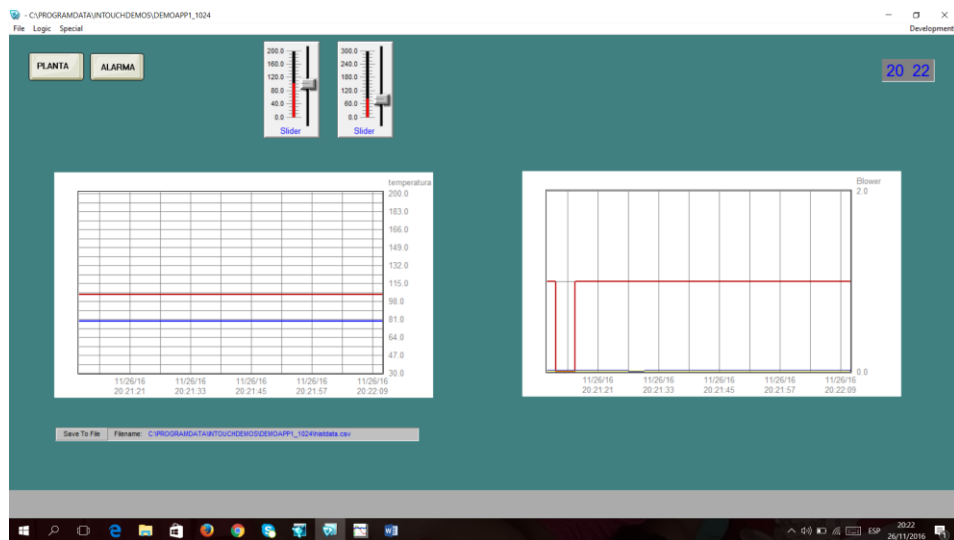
- C:\PROGRAMDATA\INTOUCHDEMOS\DEMOAPP1_1024

File Logic Special

Development

PLANTA

ALARMA

200.0
160.0
120.0
80.0
40.0
0.0
Slider

300.0
240.0
180.0
120.0
60.0
0.0
Slider

20 22

temperatura
200.0
183.0
166.0
149.0
132.0
115.0
98.0
81.0
64.0
47.0
30.0

11/26/16 20:21:21
11/26/16 20:21:33
11/26/16 20:21:45
11/26/16 20:21:57
11/26/16 20:22:09

Blower
2.0
0.0

11/26/16 20:21:21
11/26/16 20:21:33
11/26/16 20:21:45
11/26/16 20:21:57
11/26/16 20:22:09

Save To File
Filename: C:\PROGRAMDATA\INTOUCHDEMOS\DEMOAPP1_1024\histdata.csv

ESP
20:22
26/11/2016